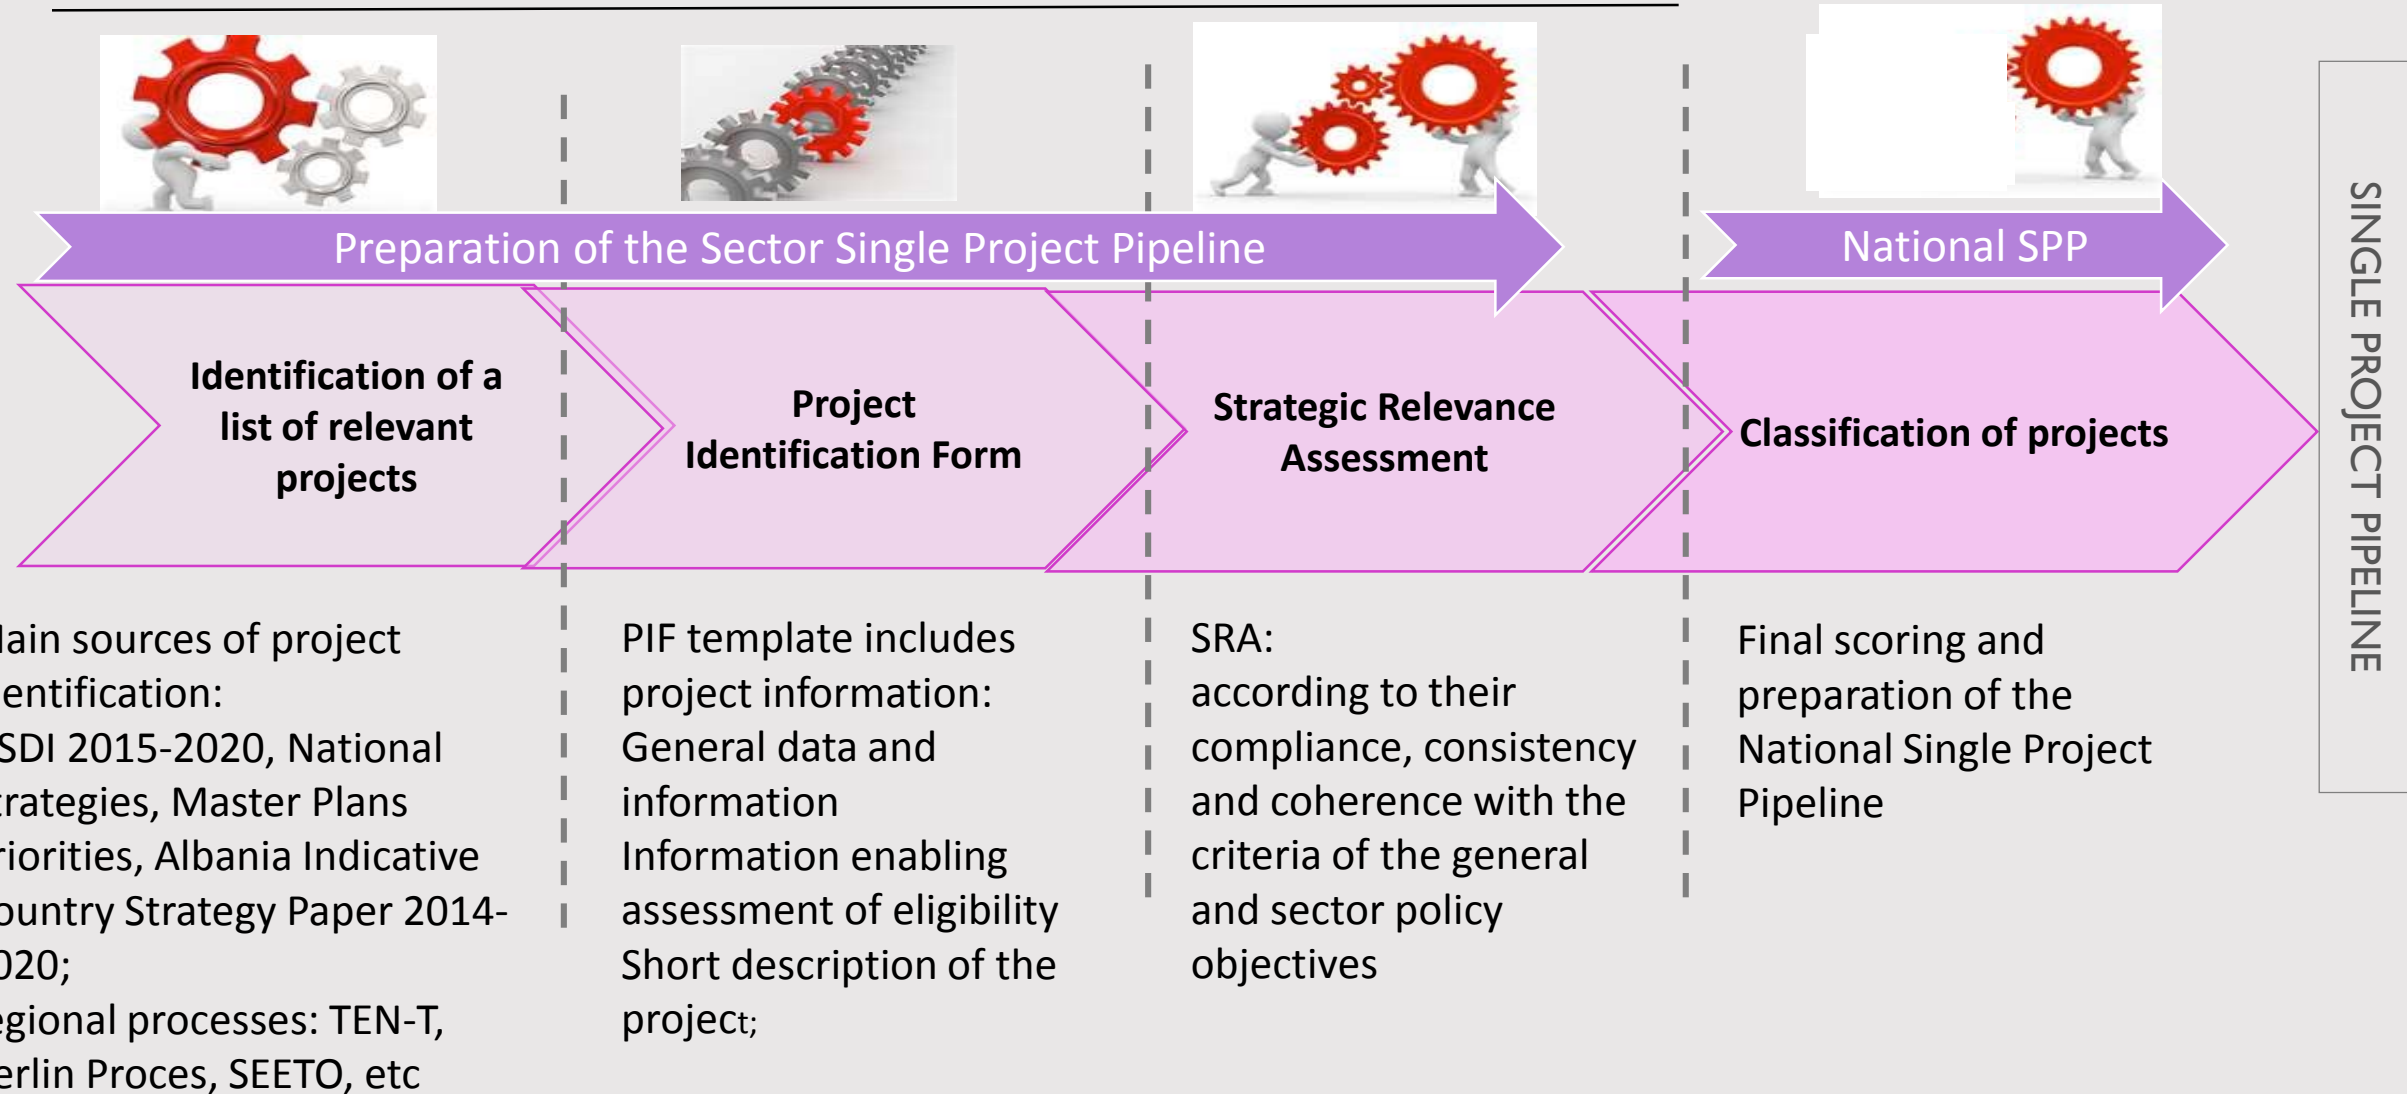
Preparation of the Sector Single Project Pipeline

National SPP

SINGLE PROJECT PIPELINE

Identification of a list of relevant projects

Project Identification Form

Strategic Relevance Assessment

Classification of projects

lain sources of project entification: SDI 2015-2020, National rategies, Master Plans riorities, Albania Indicative ountry Strategy Paper 2014-020; egional processes: TEN-T, erlin Proces, SEETO, etc

PIF template includes project information: General data and information Information enabling assessment of eligibility Short description of the project;

SRA: according to their compliance, consistency and coherence with the criteria of the general and sector policy objectives

Final scoring and preparation of the National Single Project Pipeline